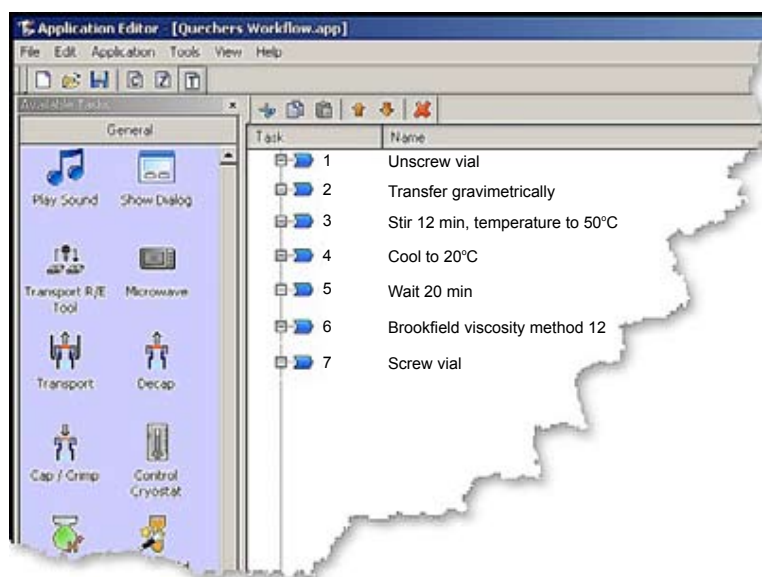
Application Editor - [Quechers Workflow.app]

File Edit Application Tools View Help

Available Tasks

General

Play Sound
Show Dialog
Transport R/E Tool
Microwave
Transport
Decap
Cap / Crimp
Control Cryostat

| Task | Name |
|---|---|
| 1 | Unscrew vial |
| 2 | Transfer gravimetrically |
| 3 | Stir 12 min, temperature to 50°C |
| 4 | Cool to 20°C |
| 5 | Wait 20 min |
| 6 | Brookfield viscosity method 12 |
| 7 | Screw vial |